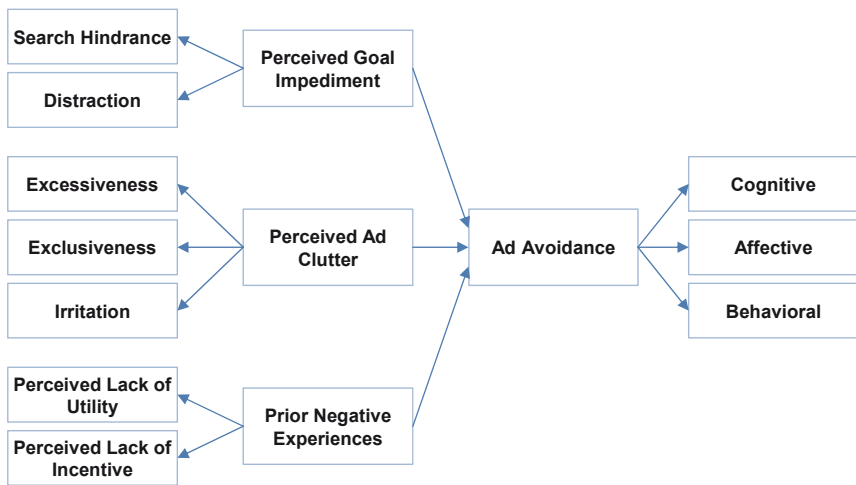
Search Hindrance

Distraction

Perceived Goal Impediment

Excessiveness

Exclusiveness

Irritation

Perceived Ad Clutter

Ad Avoidance

Cognitive

Affective

Behavioral

Perceived Lack of Utility

Perceived Lack of Incentive

Prior Negative Experiences